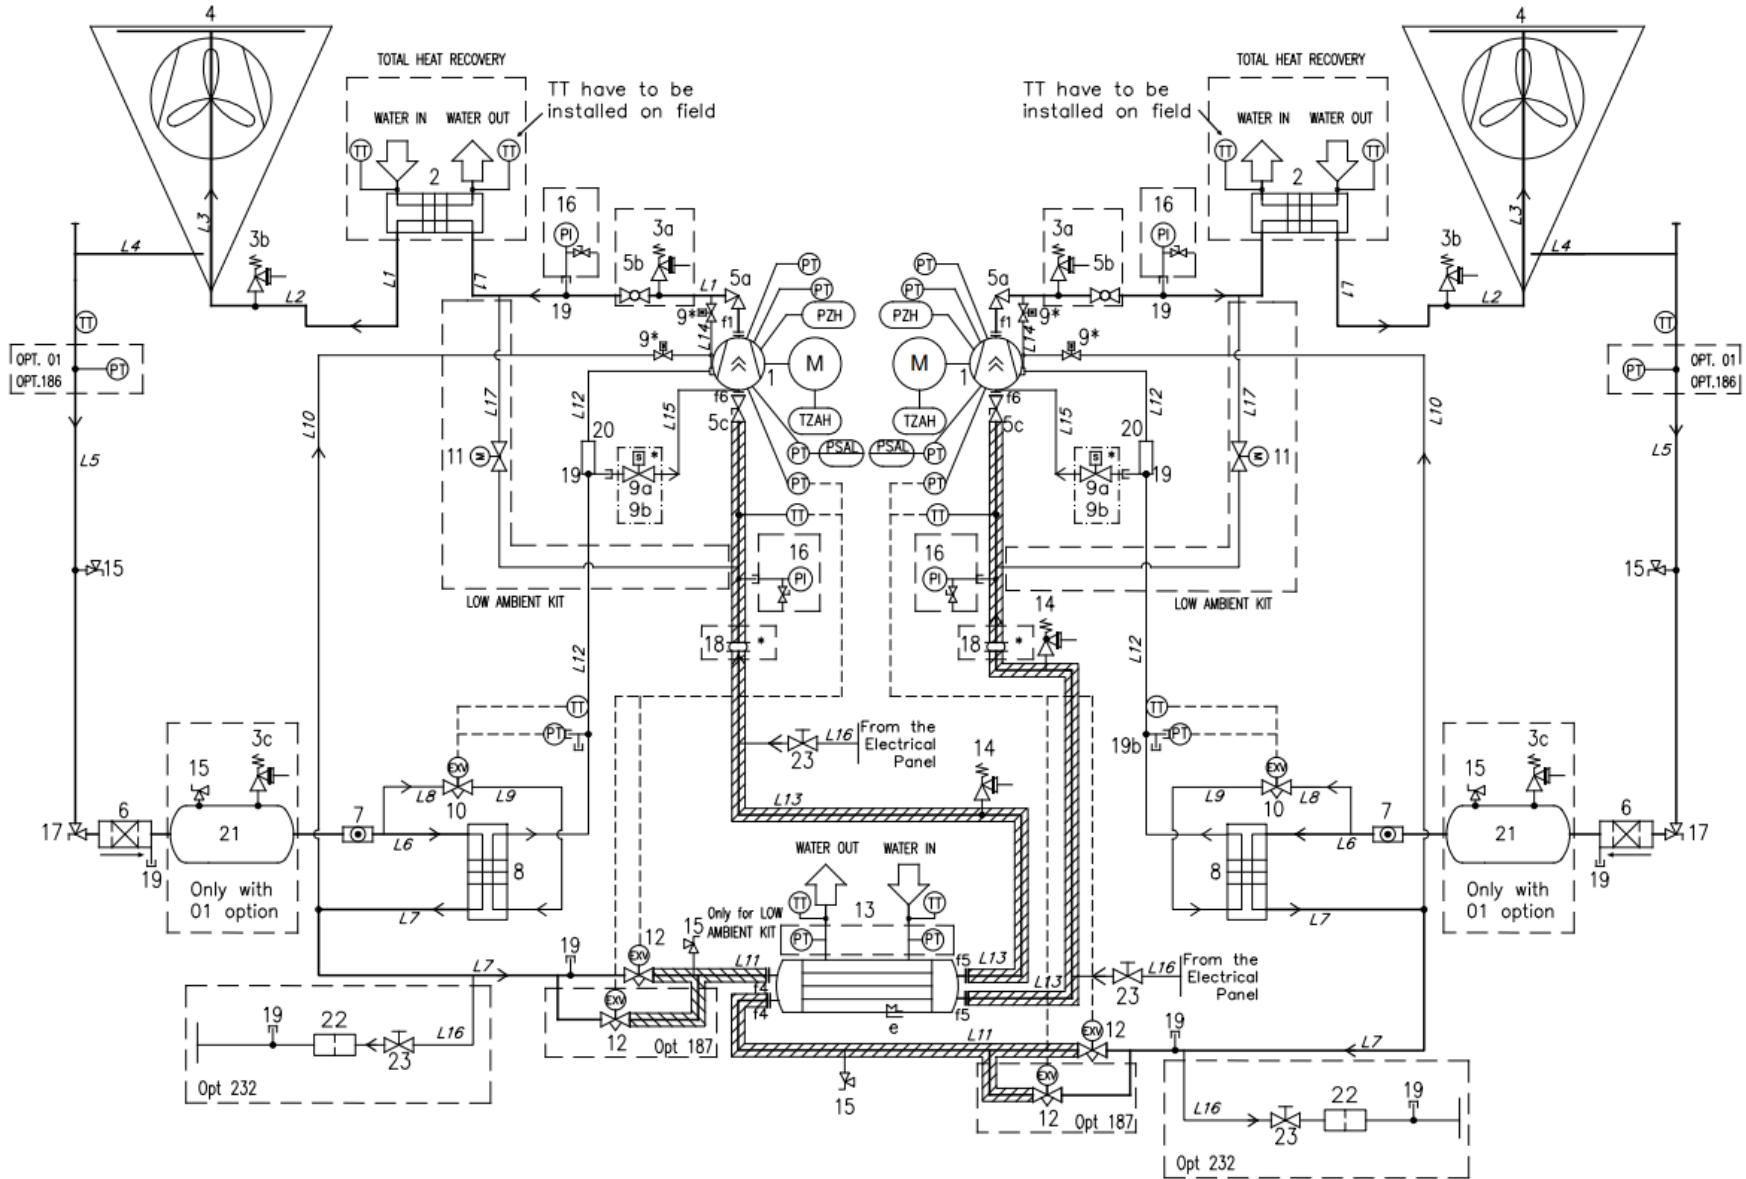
4
TOTAL HEAT RECOVERY
TT have to be installed on field
WATER IN WATER OUT
TT 2 TT
16
PI
3a
3b
L4
L3
L1
L2
5b
5a
PT
PT
PZH
M
19
9*
9*
f1
L14
1
L17
L12
L15
f6
5c
TZAH
PT PSAL
PT
20
19
9a
9b
11
L10
TT
OPT. 01
OPT.186
PT
L5
TT
16
PI
15
LOW AMBIENT KIT
18
*
L12
TT
PT
3c
15
21
6
17
19
Only with 01 option
7
L6
EXV
10
L8 L9
8
L7
23
L16
From the Electrical Panel
L13
14
WATER OUT WATER IN
TT 13 TT
PT PT
Only for LOW AMBIENT KIT
15
12
EXV
19
L7
L11
f4
f5
L13
e
f5
12
Opt 187
19
22
23
L16
Opt 232
15

4
TOTAL HEAT RECOVERY
TT have to be installed on field
WATER IN WATER OUT
TT 2 TT
16
PI
3a
5b
3b
L4
L3
L2
L1
5a
19
9*
PT
PT
PZH
M
9*
f1
L14
1
L17
L12
L15
f6
5c
TZAH
PSAL PT
PT
20
19
9a
9b
11
L10
TT
OPT. 01
OPT.186
PT
L5
TT
16
PI
15
LOW AMBIENT KIT
14
18
*
L12
TT
19b PT
3c
15
21
6
17
19
Only with 01 option
7
L6
EXV
10
L9 L8
8
L7
L13
23
L16
From the Electrical Panel
L11
EXV 12
19
L7
12
Opt 187
19
22
23
L16
Opt 232